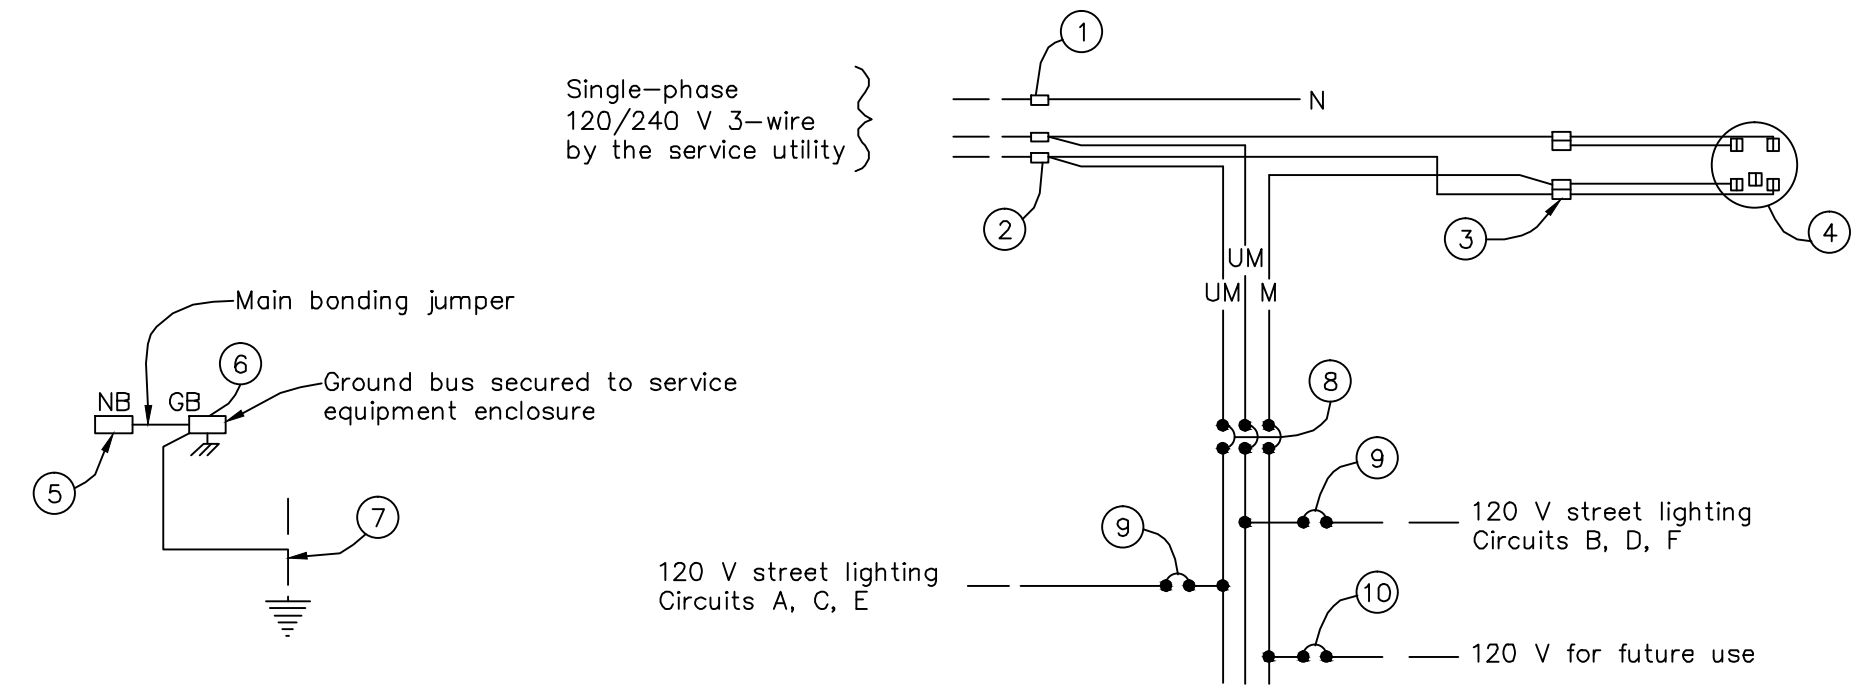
Single-phase
120/240 V 3-wire
by the service utility

1

N

2

3

4

UM

UM M

Main bonding jumper

6

NB GB

Ground bus secured to service equipment enclosure

5

7

8

9

120 V street lighting
Circuits B, D, F

9

120 V street lighting
Circuits A, C, E

10

120 V for future use